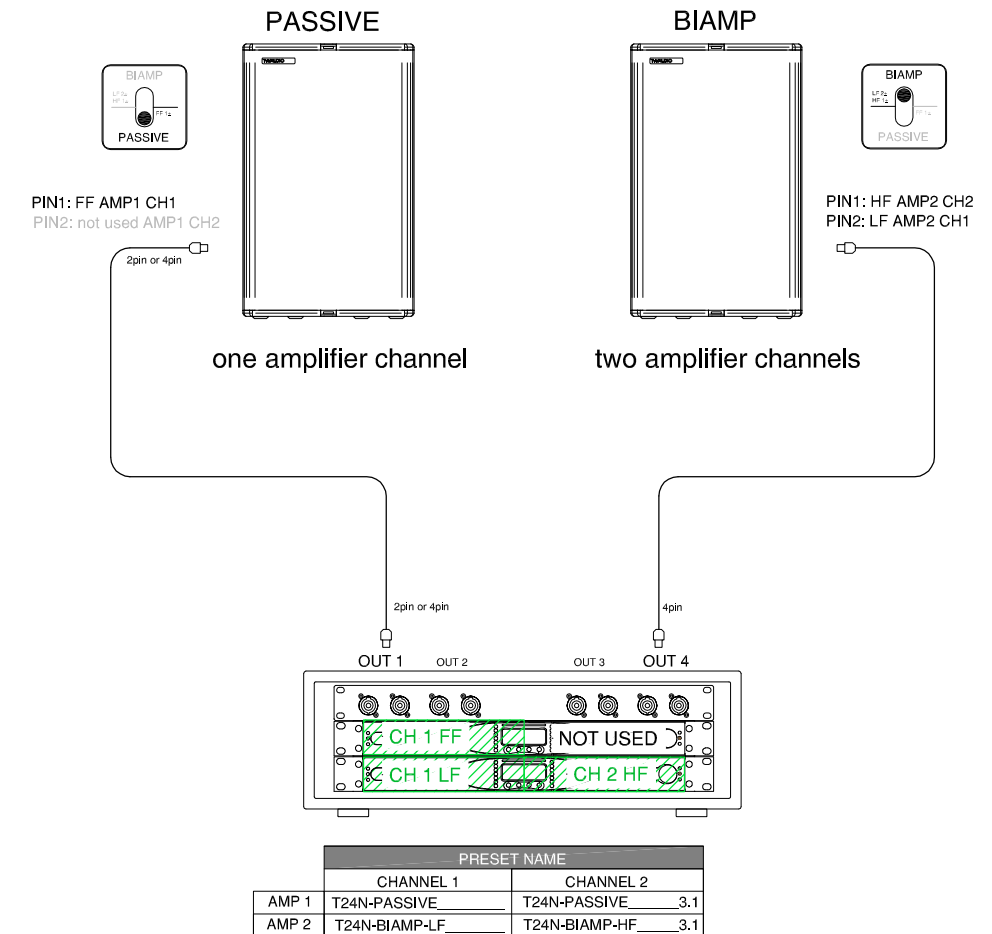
PASSIVE

BIAMP

BIAMP
LF 8Ω
HF 1Ω
FF 1Ω
PASSIVE

BIAMP
LF 8Ω
HF 1Ω
FF 1Ω
PASSIVE

PIN1: FF AMP1 CH1
PIN2: not used AMP1 CH2

2pin or 4pin

PIN1: HF AMP2 CH2
PIN2: LF AMP2 CH1

one amplifier channel

two amplifier channels

2pin or 4pin

4pin

OUT 1 OUT 2 OUT 3 OUT 4

CH 1 FF

NOT USED

CH 1 LF

CH 2 HF

|  | PRESET NAME | |
|---|---|---|
|  | CHANNEL 1 | CHANNEL 2 |
| AMP 1 | T24N-PASSIVE_______ | T24N-PASSIVE______3.1 |
| AMP 2 | T24N-BIAMP-LF______ | T24N-BIAMP-HF______3.1 |